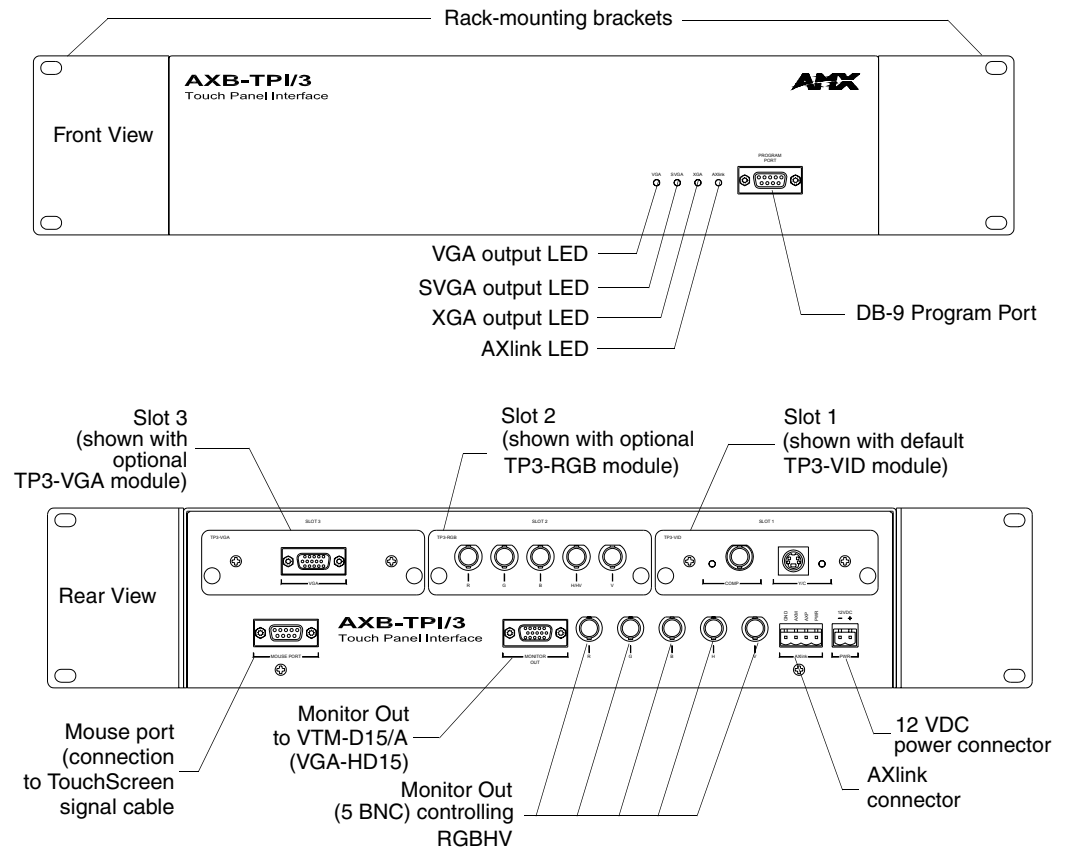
Rack-mounting brackets

AXB-TPI/3
Touch Panel Interface

AMX

Front View

VGA SVGA XGA AXlink

PROGRAM PORT

VGA output LED
SVGA output LED
XGA output LED
AXlink LED

DB-9 Program Port

Slot 3 (shown with optional TP3-VGA module)

Slot 2 (shown with optional TP3-RGB module)

Slot 1 (shown with default TP3-VID module)

TP3-VGA
SLOT 3
VGA

TP3-RGB
SLOT 2
R G B H/HV V

TP3-VID
SLOT 1
COMP
Y/C

Rear View

AXB-TPI/3
Touch Panel Interface

MOUSE PORT

MONITOR OUT

R G B H V

AXLINK

12VDC
PWR

Mouse port (connection to TouchScreen signal cable

Monitor Out to VTM-D15/A (VGA-HD15)

Monitor Out (5 BNC) controlling RGBHV

AXlink connector

12 VDC power connector